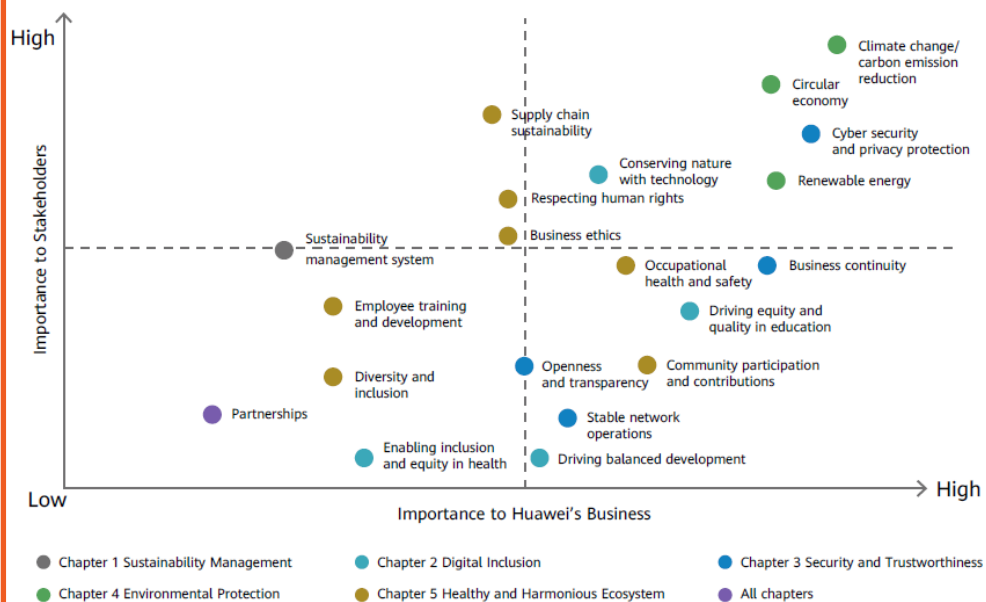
High

Importance to Stakeholders

Climate change/ carbon emission reduction

Circular economy

Supply chain sustainability

Cyber security and privacy protection

Conserving nature with technology

Renewable energy

Respecting human rights

Business ethics

Sustainability management system

Occupational health and safety

Business continuity

Employee training and development

Driving equity and quality in education

Openness and transparency

Community participation and contributions

Diversity and inclusion

Partnerships

Stable network operations

Enabling inclusion and equity in health

Driving balanced development

Low

High

Importance to Huawei's Business

Chapter 1 Sustainability Management
Chapter 2 Digital Inclusion
Chapter 3 Security and Trustworthiness
Chapter 4 Environmental Protection
Chapter 5 Healthy and Harmonious Ecosystem
All chapters